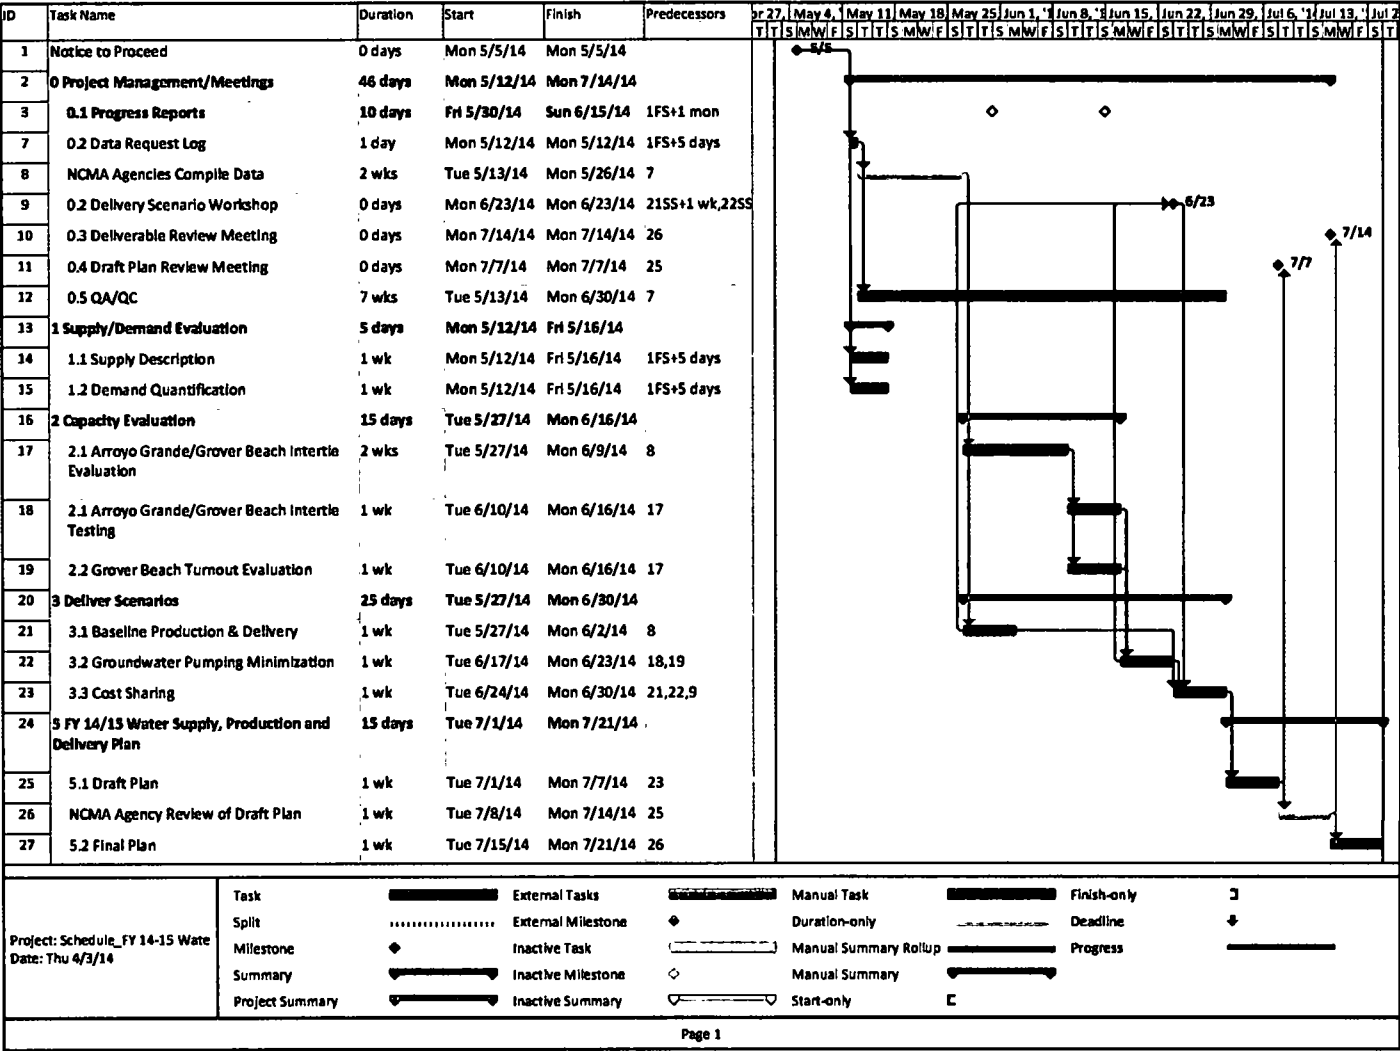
| ID | Task Name | Duration | Start | Finish | Predecessors |
|---|---|---|---|---|---|
| 1 | Notice to Proceed | 0 days | Mon 5/5/14 | Mon 5/5/14 | |
| 2 | 0 Project Management/Meetings | 46 days | Mon 5/12/14 | Mon 7/14/14 | |
| 3 | 0.1 Progress Reports | 10 days | Fri 5/30/14 | Sun 6/15/14 | 1FS+1 mon |
| 7 | 0.2 Data Request Log | 1 day | Mon 5/12/14 | Mon 5/12/14 | 1FS+5 days |
| 8 | NCMA Agencies Compile Data | 2 wks | Tue 5/13/14 | Mon 5/26/14 | 7 |
| 9 | 0.2 Delivery Scenario Workshop | 0 days | Mon 6/23/14 | Mon 6/23/14 | 21SS+1 wk,22SS |
| 10 | 0.3 Deliverable Review Meeting | 0 days | Mon 7/14/14 | Mon 7/14/14 | 26 |
| 11 | 0.4 Draft Plan Review Meeting | 0 days | Mon 7/7/14 | Mon 7/7/14 | 25 |
| 12 | 0.5 QA/QC | 7 wks | Tue 5/13/14 | Mon 6/30/14 | 7 |
| 13 | 1 Supply/Demand Evaluation | 5 days | Mon 5/12/14 | Fri 5/16/14 | |
| 14 | 1.1 Supply Description | 1 wk | Mon 5/12/14 | Fri 5/16/14 | 1FS+5 days |
| 15 | 1.2 Demand Quantification | 1 wk | Mon 5/12/14 | Fri 5/16/14 | 1FS+5 days |
| 16 | 2 Capacity Evaluation | 15 days | Tue 5/27/14 | Mon 6/16/14 | |
| 17 | 2.1 Arroyo Grande/Grover Beach Intertie Evaluation | 2 wks | Tue 5/27/14 | Mon 6/9/14 | 8 |
| 18 | 2.1 Arroyo Grande/Grover Beach Intertie Testing | 1 wk | Tue 6/10/14 | Mon 6/16/14 | 17 |
| 19 | 2.2 Grover Beach Turnout Evaluation | 1 wk | Tue 6/10/14 | Mon 6/16/14 | 17 |
| 20 | 3 Deliver Scenarios | 25 days | Tue 5/27/14 | Mon 6/30/14 | |
| 21 | 3.1 Baseline Production & Delivery | 1 wk | Tue 5/27/14 | Mon 6/2/14 | 8 |
| 22 | 3.2 Groundwater Pumping Minimization | 1 wk | Tue 6/17/14 | Mon 6/23/14 | 18,19 |
| 23 | 3.3 Cost Sharing | 1 wk | Tue 6/24/14 | Mon 6/30/14 | 21,22,9 |
| 24 | 5 FY 14/15 Water Supply, Production and Delivery Plan | 15 days | Tue 7/1/14 | Mon 7/21/14 | |
| 25 | 5.1 Draft Plan | 1 wk | Tue 7/1/14 | Mon 7/7/14 | 23 |
| 26 | NCMA Agency Review of Draft Plan | 1 wk | Tue 7/8/14 | Mon 7/14/14 | 25 |
| 27 | 5.2 Final Plan | 1 wk | Tue 7/15/14 | Mon 7/21/14 | 26 |

Apr 27, | May 4, | May 11 | May 18 | May 25 | Jun 1, | Jun 8, | Jun 15, | Jun 22, | Jun 29, | Jul 6, | Jul 13, | Jul 2
T T S M W F S T T S M W F S T T S M W F S T T S M W F S T T S M W F S T T S M W F S T T S M W F S T

5/5
6/23
7/14
7/7

Project: Schedule_FY 14-15 Wate
Date: Thu 4/3/14

Task
Split
Milestone
Summary
Project Summary
External Tasks
External Milestone
Inactive Task
Inactive Milestone
Inactive Summary
Manual Task
Duration-only
Manual Summary Rollup
Manual Summary
Start-only
Finish-only
Deadline
Progress

Page 1